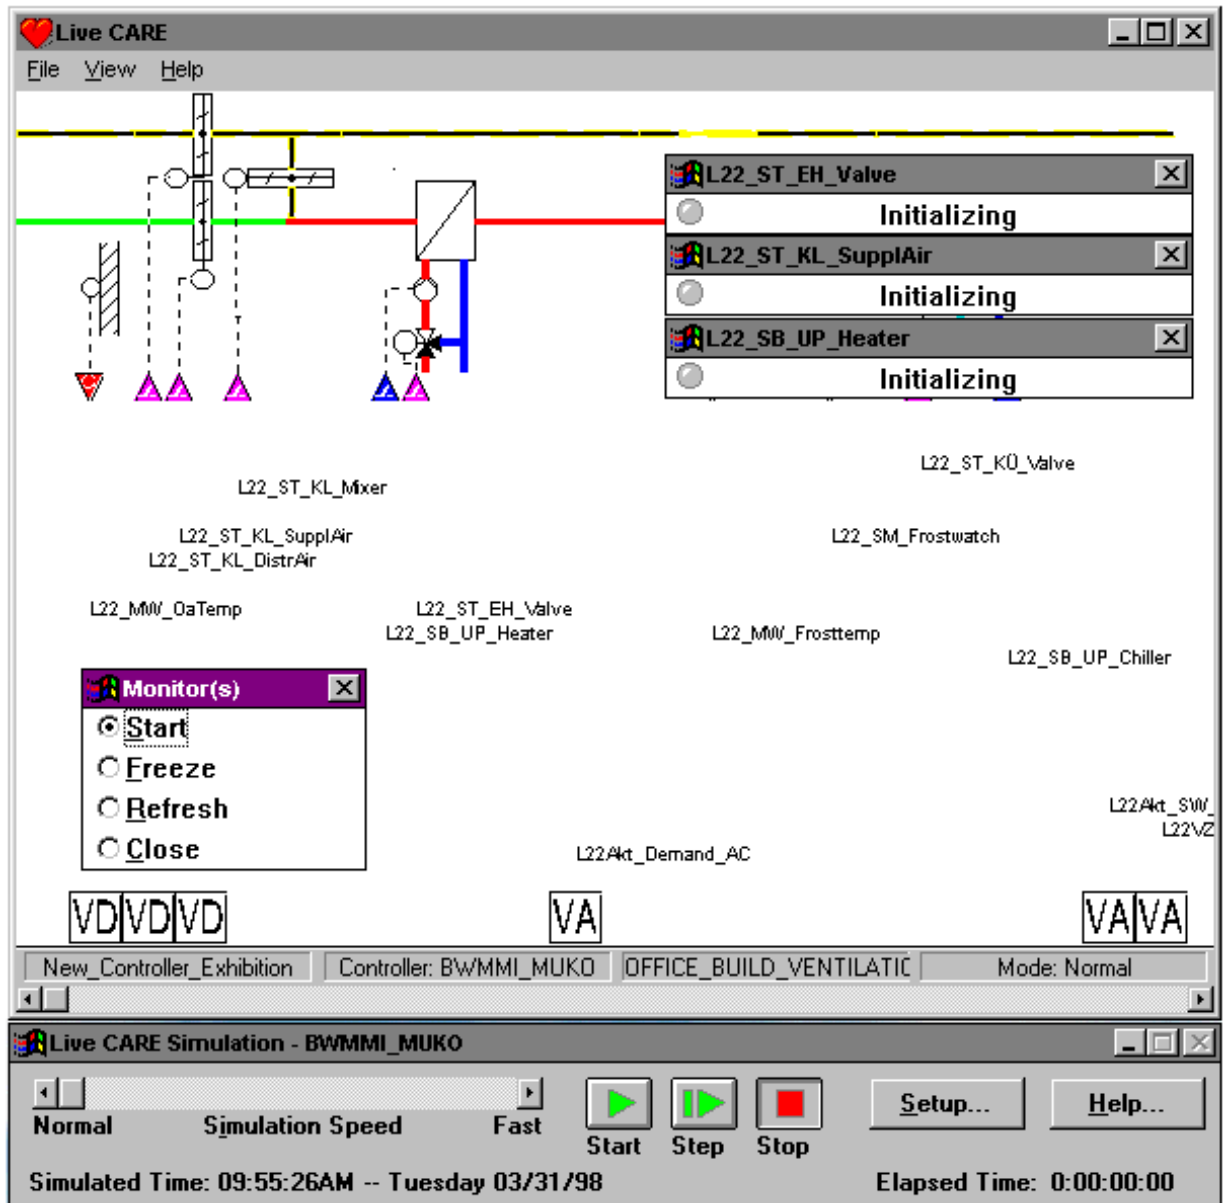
Live CARE

File View Help

L22_ST_EH_Valve
Initializing

L22_ST_KL_SupplAir
Initializing

L22_SB_UP_Heater
Initializing

L22_ST_KO_Valve

L22_ST_KL_Mixer

L22_ST_KL_SupplAir
L22_ST_KL_DistrAir

L22_SM_Frostwatch

L22_MW_OaTemp

L22_ST_EH_Valve
L22_SB_UP_Heater

L22_MW_Frosttemp

L22_SB_UP_Chiller

Monitor(s)
Start
Freeze
Refresh
Close

L22Akt_SW_
L22VZ

L22Akt_Demand_AC

VD VD VD

VA

VA VA

New_Controller_Exhibition | Controller: BWMMI_MUKO | OFFICE_BUILD_VENTILATIC | Mode: Normal

Live CARE Simulation - BWMMI_MUKO

Normal Simulation Speed Fast

Start Step Stop

Setup... Help...

Simulated Time: 09:55:26AM -- Tuesday 03/31/98

Elapsed Time: 0:00:00:00